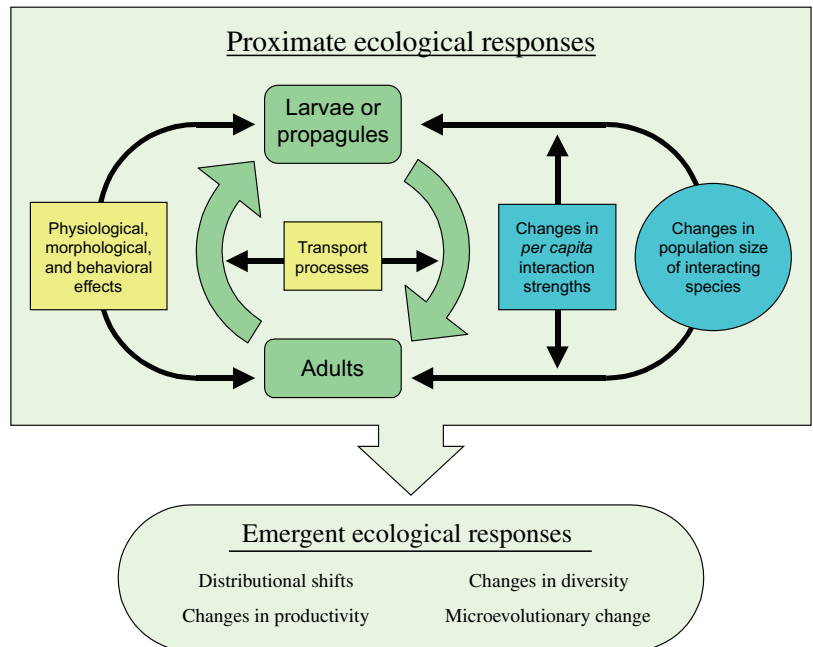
Proximate ecological responses

Larvae or propagules

Physiological, morphological, and behavioral effects

Transport processes

Changes in *per capita* interaction strengths

Changes in population size of interacting species

Adults

Emergent ecological responses

Distributional shifts

Changes in diversity

Changes in productivity

Microevolutionary change